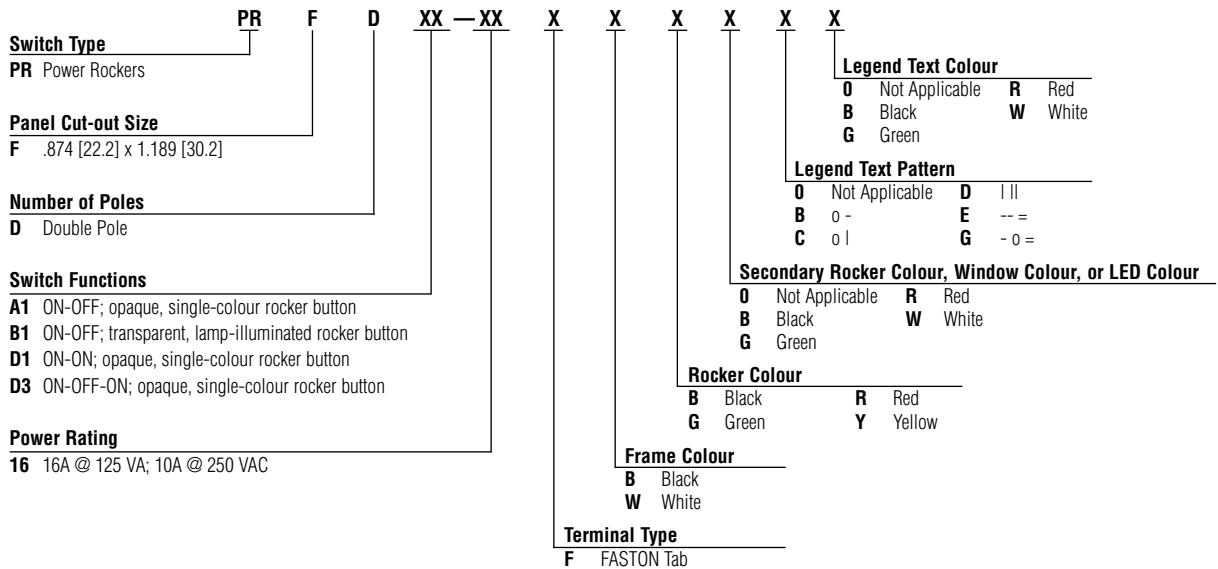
PR F D XX — XX X X X X X X

Switch Type
PR Power Rockers

Panel Cut-out Size
F .874 [22.2] x 1.189 [30.2]

Number of Poles
D Double Pole

Switch Functions
A1 ON-OFF; opaque, single-colour rocker button
B1 ON-OFF; transparent, lamp-illuminated rocker button
D1 ON-ON; opaque, single-colour rocker button
D3 ON-OFF-ON; opaque, single-colour rocker button

Power Rating
16 16A @ 125 VA; 10A @ 250 VAC

Legend Text Colour
0 Not Applicable R Red
B Black W White
G Green

Legend Text Pattern
0 Not Applicable D I II
B o - E -- =
C o I G - o =

Secondary Rocker Colour, Window Colour, or LED Colour
0 Not Applicable R Red
B Black W White
G Green

Rocker Colour
B Black R Red
G Green Y Yellow

Frame Colour
B Black
W White

Terminal Type
F FASTON Tab